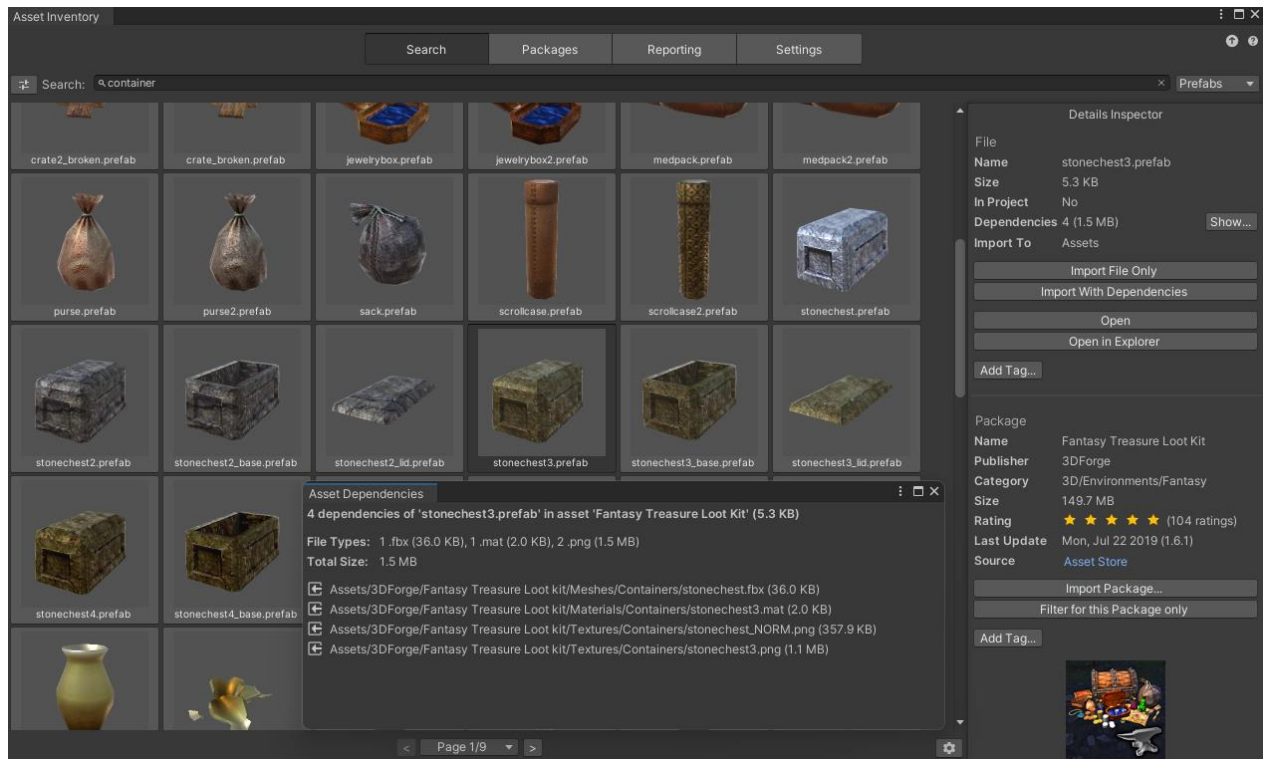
Asset Inventory

Search | Packages | Reporting | Settings

Search: container

Prefabs

crate2_broken.prefab
crate_broken.prefab
jewelrybox.prefab
jewelrybox2.prefab
medpack.prefab
medpack2.prefab
purse.prefab
purse2.prefab
sack.prefab
scrollcase.prefab
scrollcase2.prefab
stonechest.prefab
stonechest2.prefab
stonechest2_base.prefab
stonechest2_lid.prefab
stonechest3.prefab
stonechest3_base.prefab
stonechest3_lid.prefab
stonechest4.prefab
stonechest4_base.prefab

Asset Dependencies

4 dependencies of 'stonechest3.prefab' in asset 'Fantasy Treasure Loot Kit' (5.3 KB)

File Types: 1 .fbx (36.0 KB), 1 .mat (2.0 KB), 2 .png (1.5 MB)
Total Size: 1.5 MB

Assets/3DForge/Fantasy Treasure Loot kit/Meshes/Containers/stonechest.fbx (36.0 KB)
Assets/3DForge/Fantasy Treasure Loot kit/Materials/Containers/stonechest3.mat (2.0 KB)
Assets/3DForge/Fantasy Treasure Loot kit/Textures/Containers/stonechest_NORM.png (357.9 KB)
Assets/3DForge/Fantasy Treasure Loot kit/Textures/Containers/stonechest3.png (1.1 MB)

Page 1/9

Details Inspector

File
| Name | stonechest3.prefab |
|---|---|
| Size | 5.3 KB |
| In Project | No |
| Dependencies | 4 (1.5 MB) |
| Import To | Assets |

Show...

Import File Only
Import With Dependencies
Open
Open in Explorer
Add Tag...

Package
| Name | Fantasy Treasure Loot Kit |
|---|---|
| Publisher | 3DForge |
| Category | 3D/Environments/Fantasy |
| Size | 149.7 MB |
| Rating | ★★★★★ (104 ratings) |
| Last Update | Mon, Jul 22 2019 (1.6.1) |
| Source | Asset Store |

Import Package...
Filter for this Package only
Add Tag...